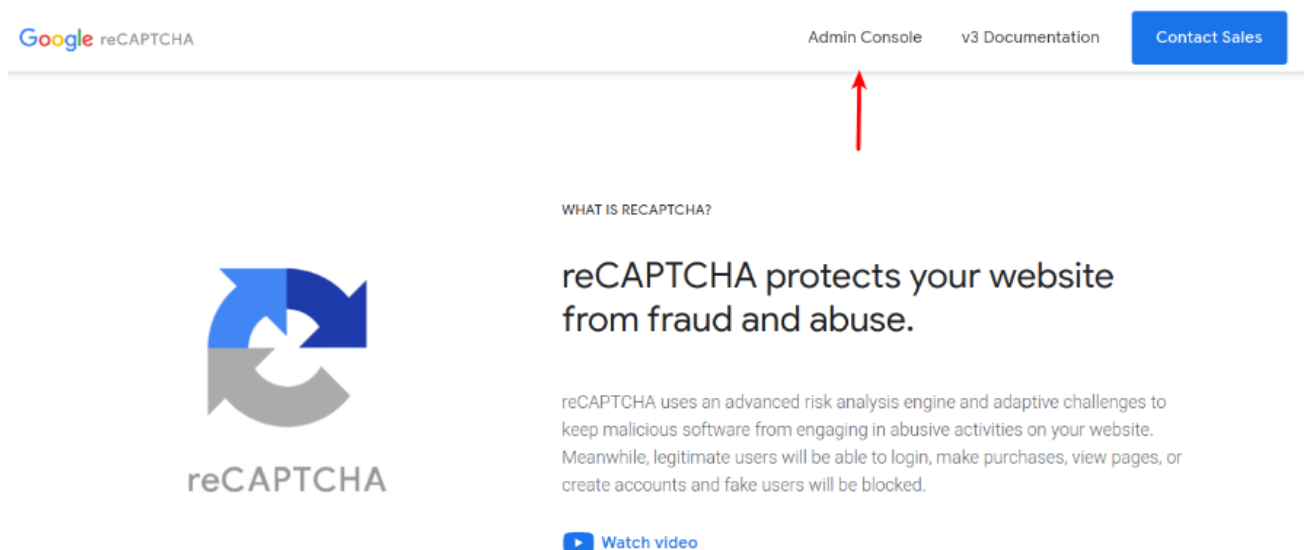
Google reCAPTCHA

Admin Console

v3 Documentation

Contact Sales

reCAPTCHA

WHAT IS RECAPTCHA?

reCAPTCHA protects your website from fraud and abuse.

reCAPTCHA uses an advanced risk analysis engine and adaptive challenges to keep malicious software from engaging in abusive activities on your website. Meanwhile, legitimate users will be able to login, make purchases, view pages, or create accounts and fake users will be blocked.

Watch video